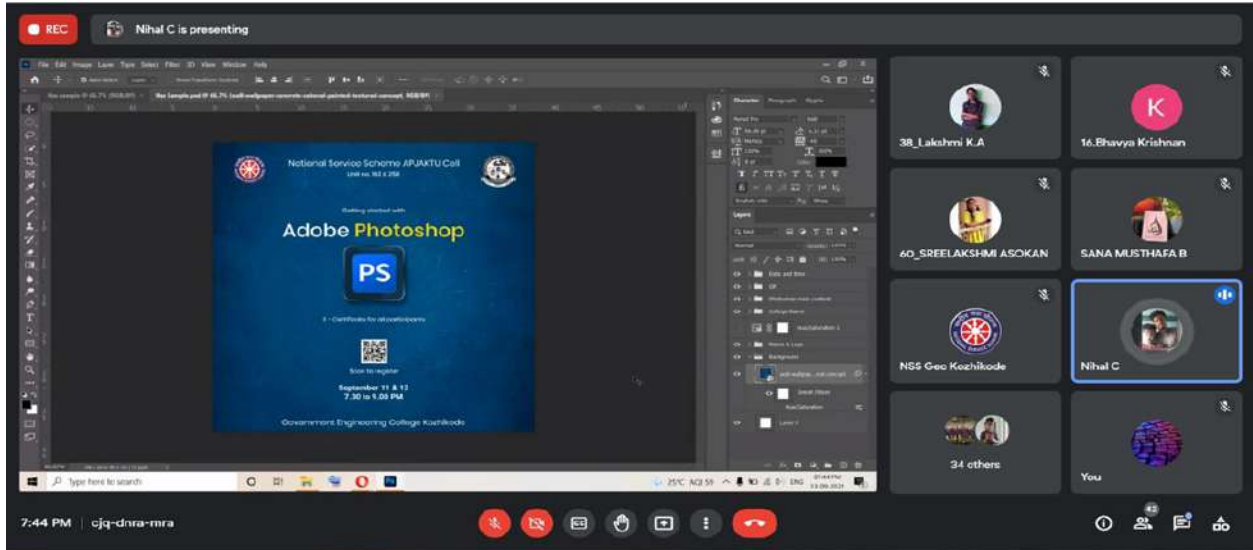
REC

Nihal C is presenting

File Edit Image Layer Type Select Filter 3D View Window Help

National Service Scheme APJAKTU Cell
Unit no. 162 & 258

Getting started with

Adobe Photoshop

PS

E - Certificate for all participants

Scan to register

September 11 & 13
7.30 to 9.00 PM

Government Engineering College Kozhikode

Type here to search

25°C AQI 59 ENG

38_Lakshmi K.A

K

16.Bhavya Krishnan

60_SREELAKSHMI ASOKAN

SANA MUSTHAFA B

NSS Gec Kozhikode

Nihal C

34 others

You

7:44 PM | cjq-dnra-mra

42